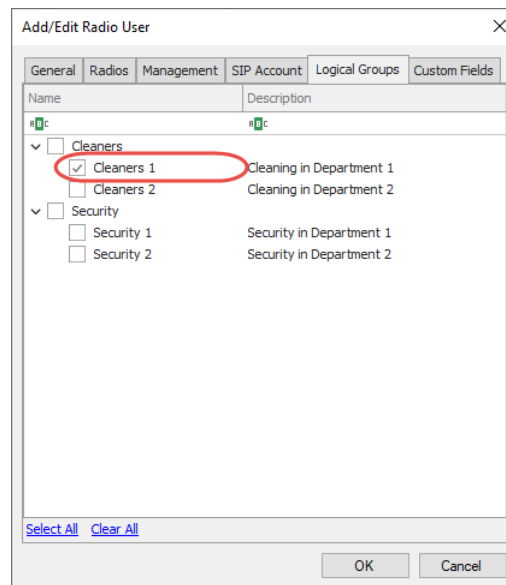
Add/Edit Radio User

General | Radios | Management | SIP Account | Logical Groups | Custom Fields

| Name | Description |
|---|---|
| ABC | ABC |
| Cleaners | |
| Cleaners 1 | Cleaning in Department 1 |
| Cleaners 2 | Cleaning in Department 2 |
| Security | |
| Security 1 | Security in Department 1 |
| Security 2 | Security in Department 2 |

Select All  Clear All

OK  Cancel